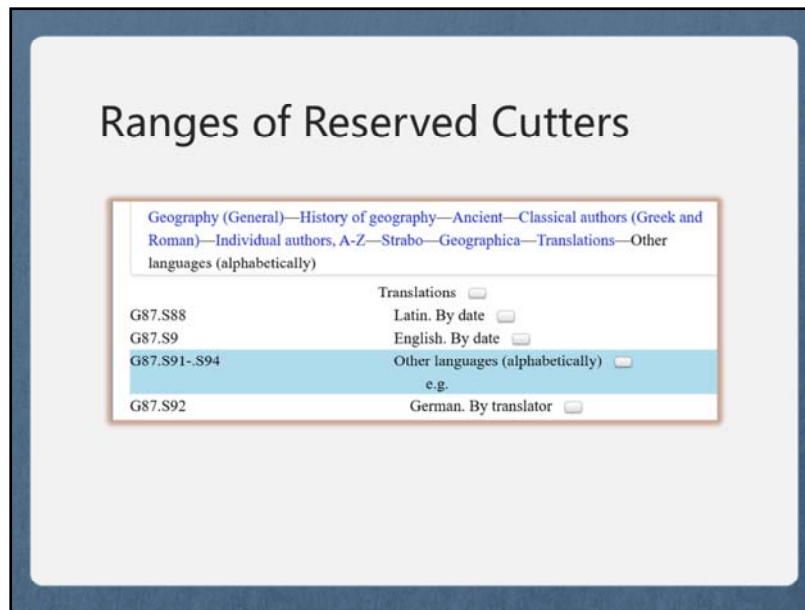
Ranges of Reserved Cutters

Geography (General)—History of geography—Ancient—Classical authors (Greek and Roman)—Individual authors, A-Z—Strabo—Geographica—Translations—Other languages (alphabetically)

| | |
|---|---|
| | Translations |
| G87.S88 | Latin. By date |
| G87.S9 | English. By date |
| G87.S91-.S94 | Other languages (alphabetically) e.g. |
| G87.S92 | German. By translator |